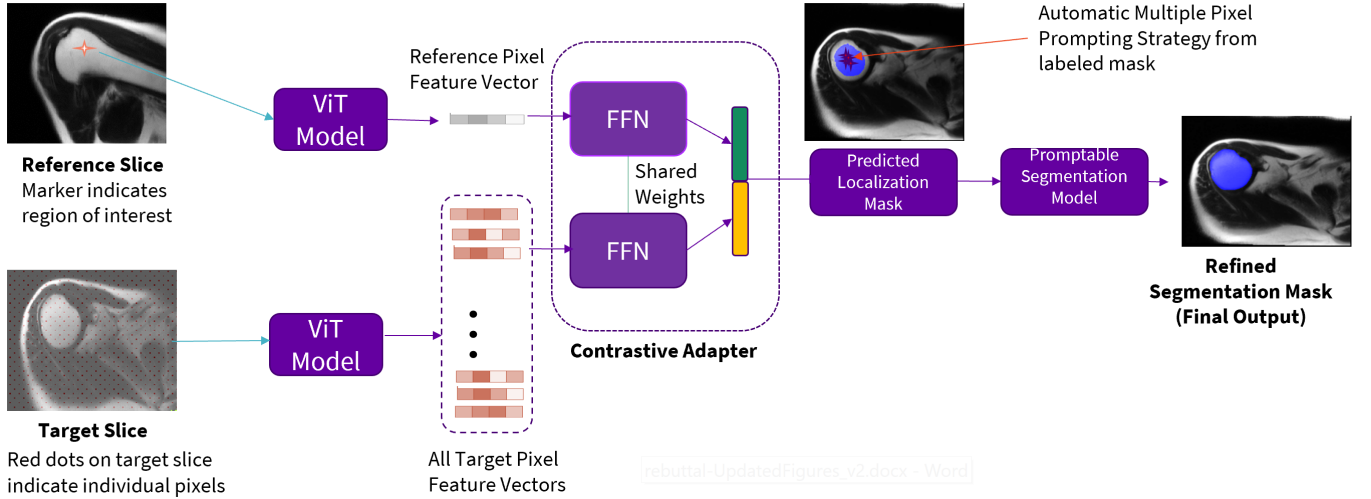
Reference Slice
Marker indicates region of interest

ViT Model

Reference Pixel Feature Vector

FFN

Shared Weights

FFN

Contrastive Adapter

Automatic Multiple Pixel Prompting Strategy from labeled mask

Predicted Localization Mask

Promptable Segmentation Model

Refined Segmentation Mask (Final Output)

Target Slice
Red dots on target slice indicate individual pixels

ViT Model

All Target Pixel Feature Vectors

rebuttal-UpdatedFigures_v2.docx - Word